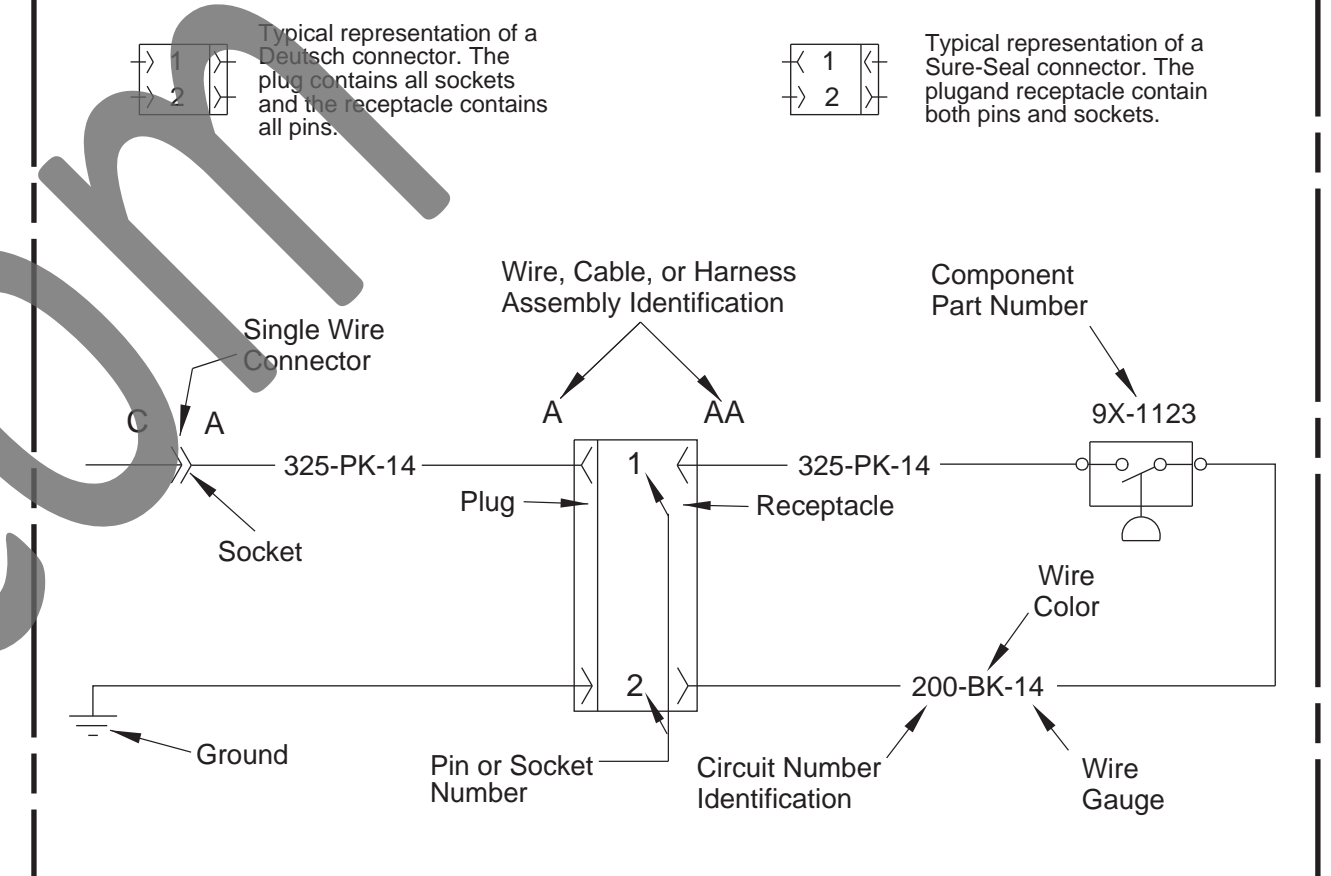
1
2
Typical representation of a Deutsch connector. The plug contains all sockets and the receptacle contains all pins.

1
2
Typical representation of a Sure-Seal connector. The plugand receptacle contain both pins and sockets.

Wire, Cable, or Harness Assembly Identification

Component Part Number

Single Wire Connector

C
A
A
AA
9X-1123
325-PK-14
1
325-PK-14
Plug
Receptacle
Socket
Wire Color
2
200-BK-14
Ground
Pin or Socket Number
Circuit Number Identification
Wire Gauge